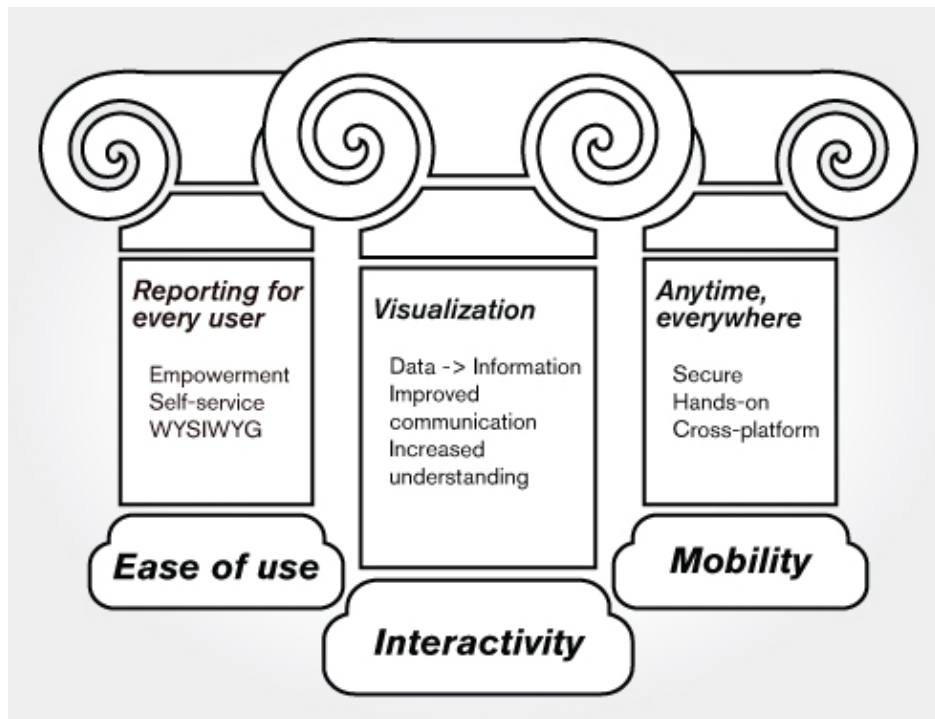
Reporting for every user

Empowerment
Self-service
WYSIWYG

Ease of use

Visualization

Data -> Information
Improved communication
Increased understanding

Interactivity

Anytime, everywhere

Secure
Hands-on
Cross-platform

Mobility